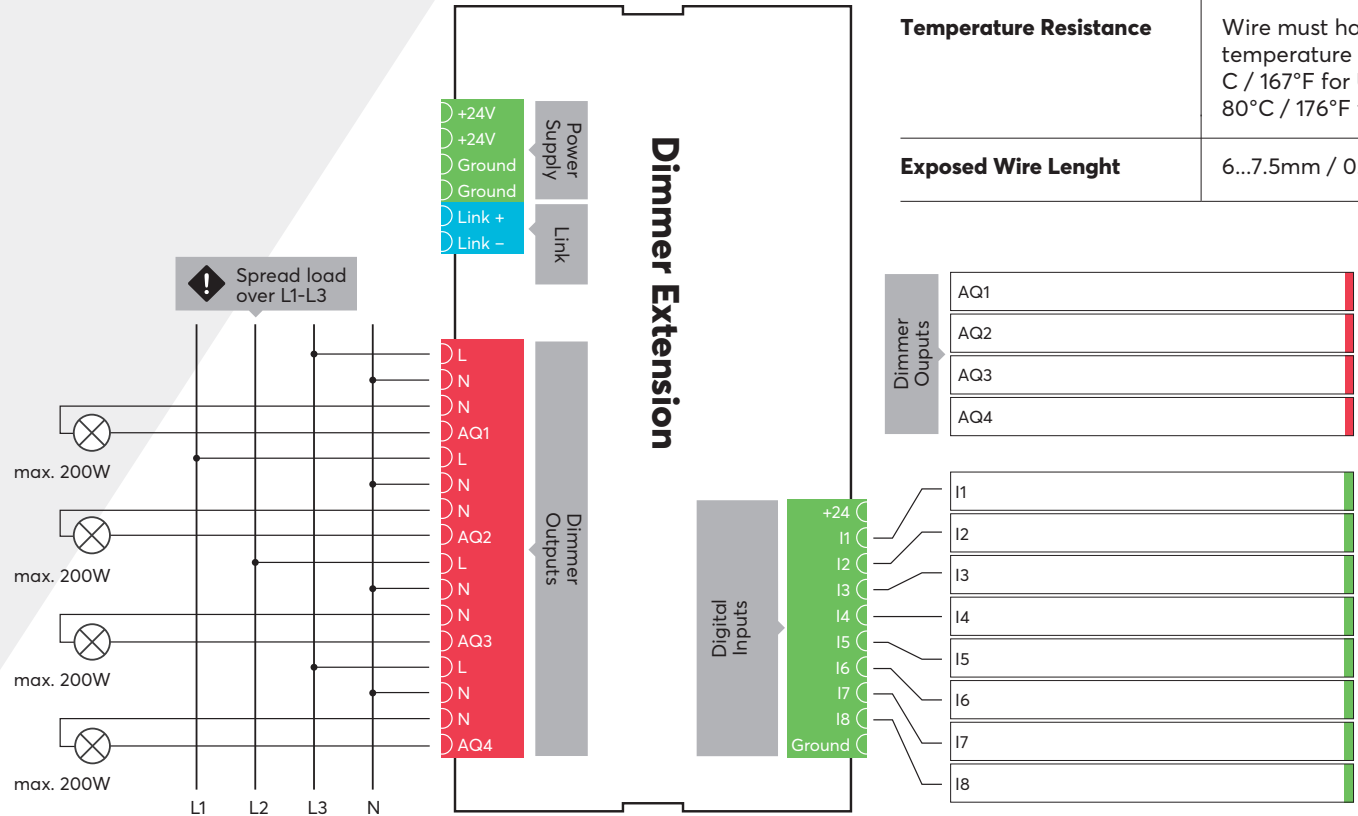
| Temperature Resistance | Wire must ha temperature C / 167°F for 80°C / 176°F |
|---|---|
| Exposed Wire Lenght | 6...7.5mm / 0 |

Dimmer Extension

+24V
+24V
Ground
Ground
Power Supply

Link +
Link –
Link

Spread load over L1-L3

L
N
N
AQ1
L
N
N
AQ2
L
N
N
AQ3
L
N
N
AQ4
Dimmer Outputs

max. 200W
max. 200W
max. 200W
max. 200W

L1 L2 L3 N

Digital Inputs
+24
I1
I2
I3
I4
I5
I6
I7
I8
Ground

Dimmer Ouputs
AQ1
AQ2
AQ3
AQ4

I1
I2
I3
I4
I5
I6
I7
I8